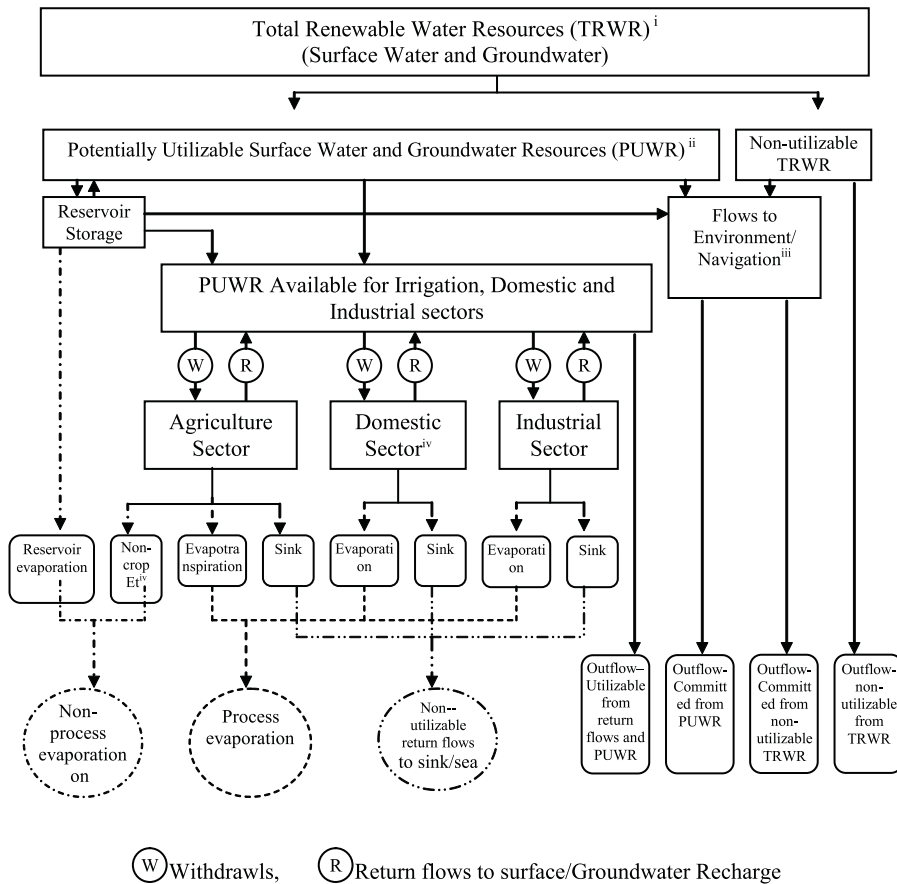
Total Renewable Water Resources (TRWR) $^{i}$
(Surface Water and Groundwater)

Potentially Utilizable Surface Water and Groundwater Resources (PUWR) $^{ii}$

Non-utilizable TRWR

Reservoir Storage

Flows to Environment/ Navigation$^{iii}$

PUWR Available for Irrigation, Domestic and Industrial sectors

W R W R W R

Agriculture Sector

Domestic Sector$^{iv}$

Industrial Sector

Reservoir evaporation

Non-crop Et$^{iv}$

Evapotranspiration

Sink

Evaporation

Sink

Evaporation

Sink

Non-process evaporation on

Process evaporation

Non--utilizable return flows to sink/sea

Outflow–Utilizable from return flows and PUWR

Outflow-Committed from PUWR

Outflow-Committed from non-utilizable TRWR

Outflow-non-utilizable from TRWR

W Withdrawls, R Return flows to surface/Groundwater Recharge